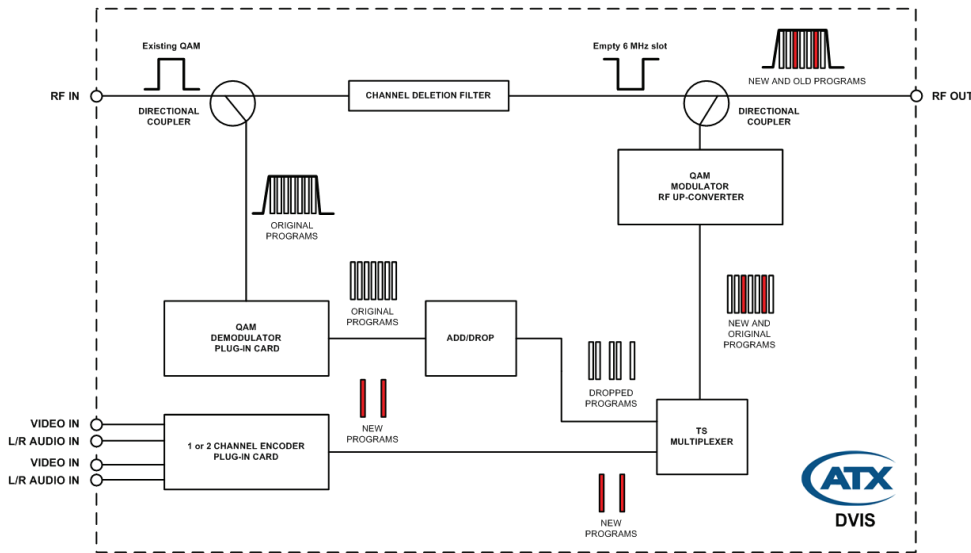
Existing QAM

RF IN

DIRECTIONAL COUPLER

CHANNEL DELETION FILTER

Empty 6 MHz slot

NEW AND OLD PROGRAMS

RF OUT

DIRECTIONAL COUPLER

QAM MODULATOR RF UP-CONVERTER

ORIGINAL PROGRAMS

QAM DEMODULATOR PLUG-IN CARD

ORIGINAL PROGRAMS

ADD/DROP

NEW AND ORIGINAL PROGRAMS

DROPPED PROGRAMS

VIDEO IN
L/R AUDIO IN
VIDEO IN
L/R AUDIO IN

1 or 2 CHANNEL ENCODER PLUG-IN CARD

NEW PROGRAMS

TS MULTIPLEXER

NEW PROGRAMS

ATX

DVIS